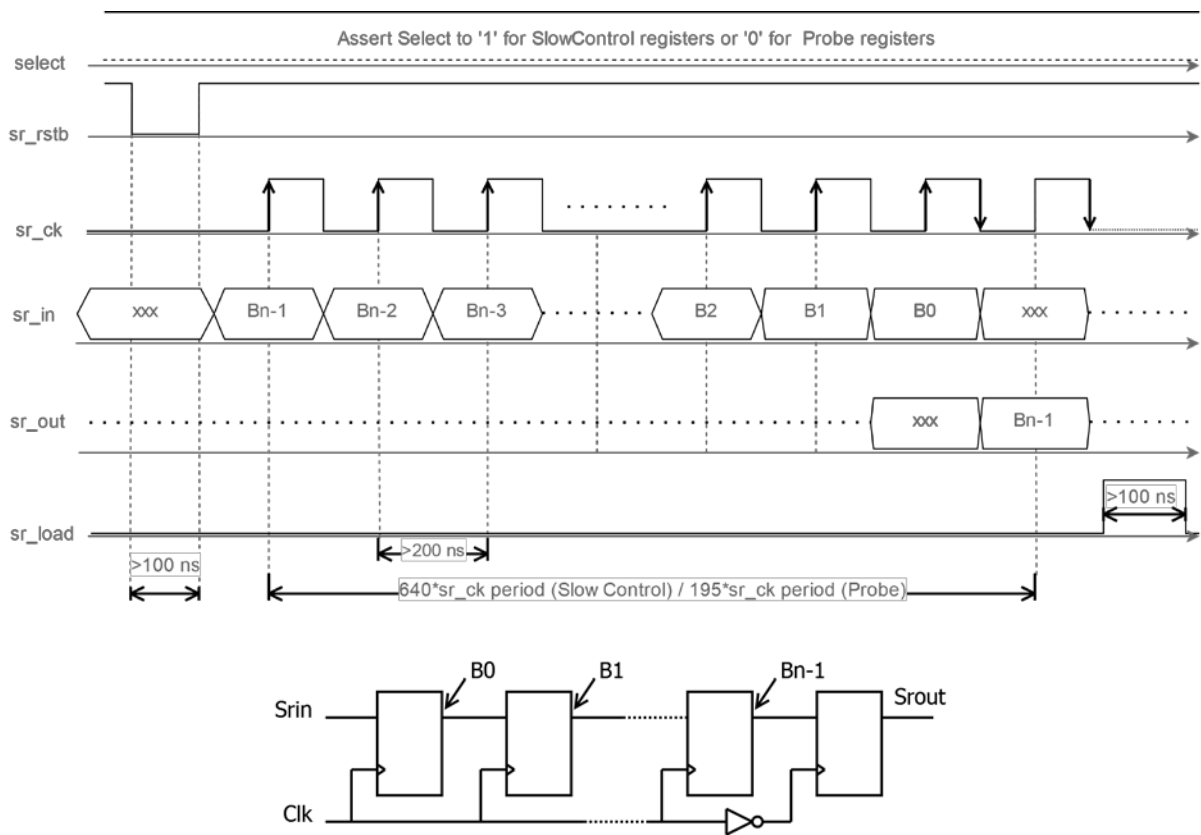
Assert Select to '1' for SlowControl registers or '0' for Probe registers

select

sr_rstb

sr_ck

sr_in

xxx

Bn-1

Bn-2

Bn-3

B2

B1

B0

xxx

sr_out

xxx

Bn-1

>100 ns

sr_load

>200 ns

>100 ns

640*sr_ck period (Slow Control) / 195*sr_ck period (Probe)

B0

B1

Bn-1

Srin

Srout

Clk